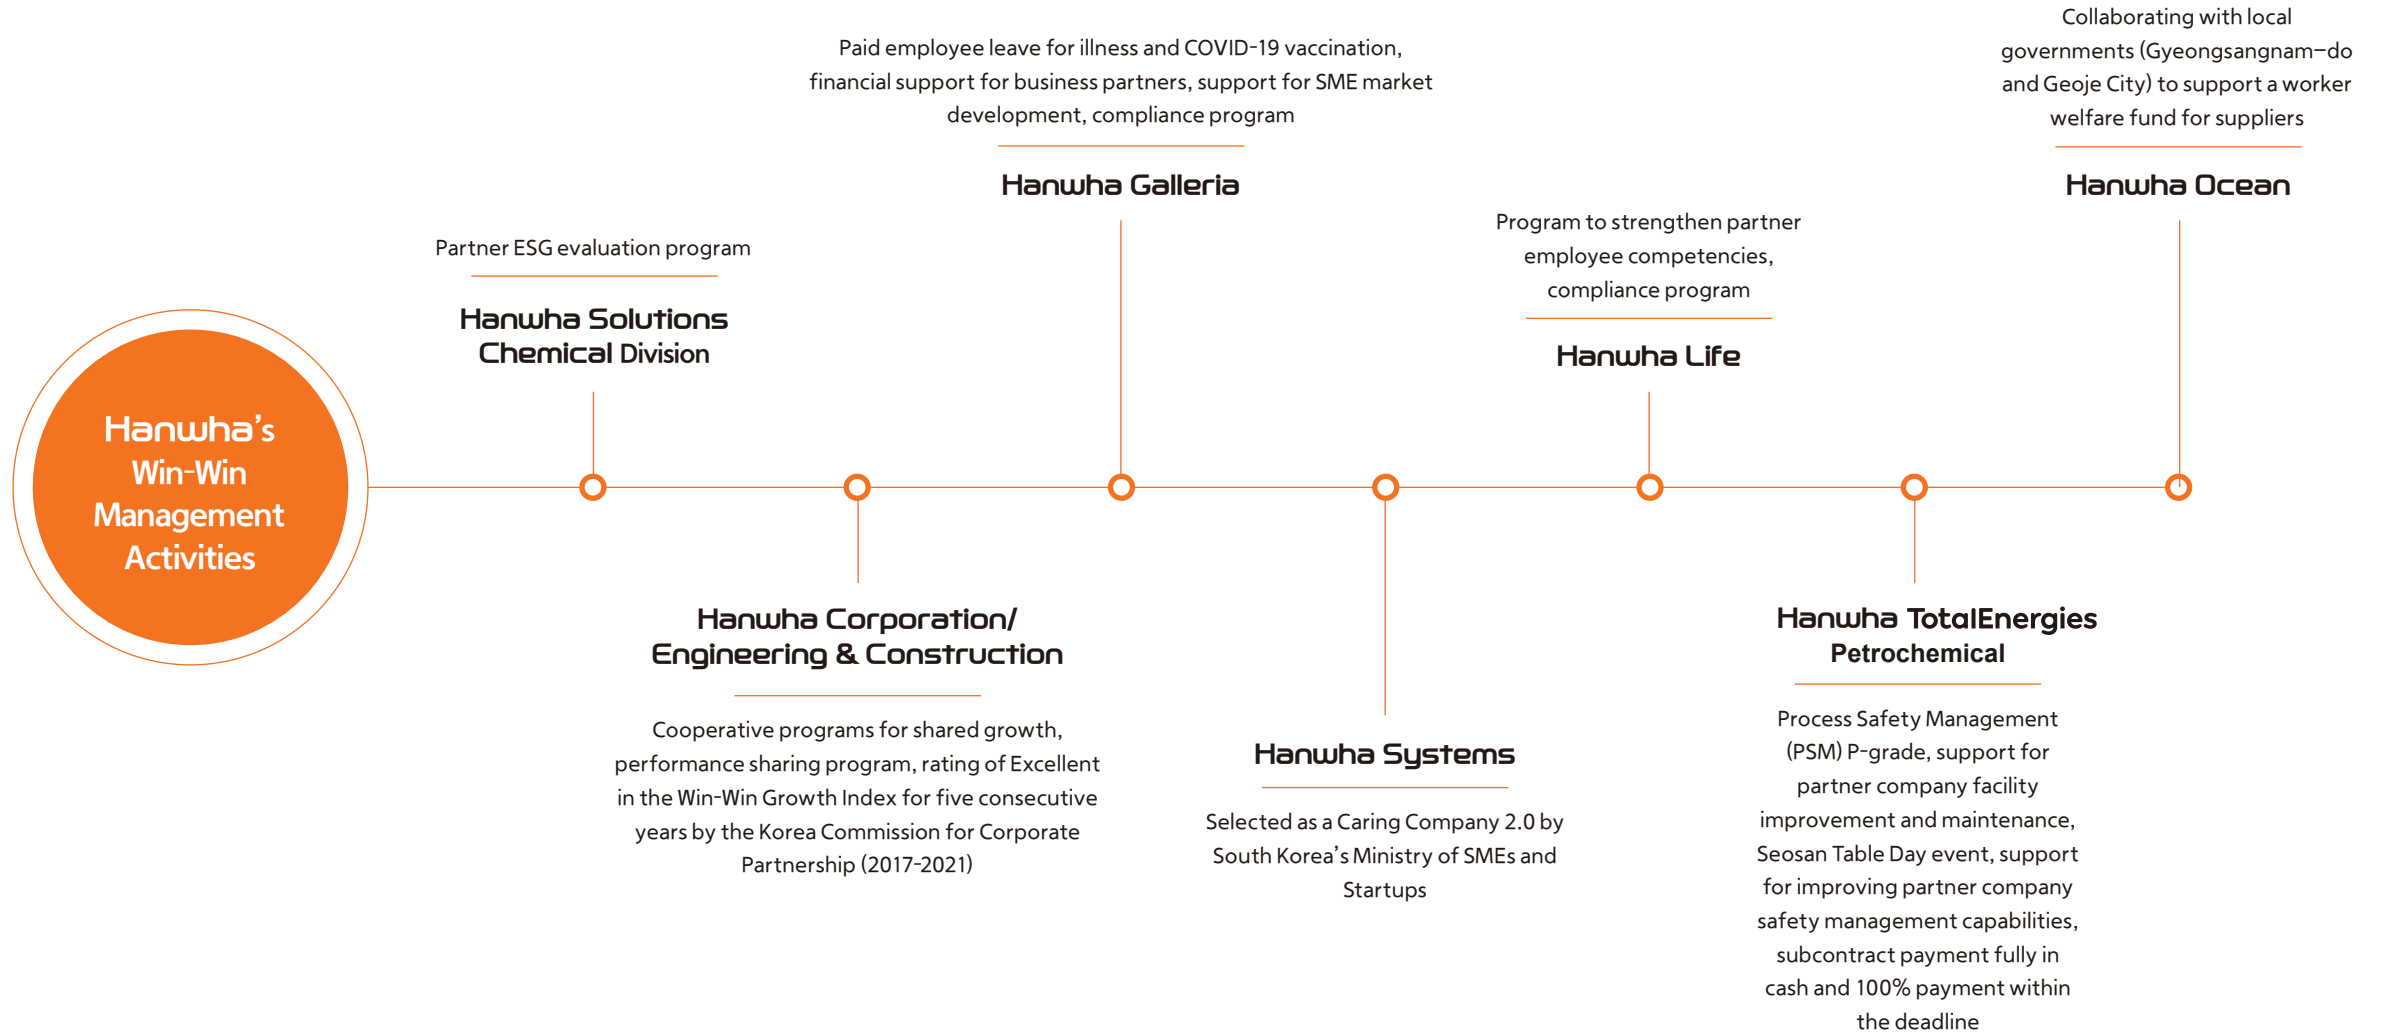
Hanwha's Win-Win Management Activities

Partner ESG evaluation program

Hanwha Solutions Chemical Division

Hanwha Corporation/ Engineering & Construction

Cooperative programs for shared growth, performance sharing program, rating of Excellent in the Win-Win Growth Index for five consecutive years by the Korea Commission for Corporate Partnership (2017-2021)

Paid employee leave for illness and COVID-19 vaccination, financial support for business partners, support for SME market development, compliance program

Hanwha Galleria

Hanwha Systems

Selected as a Caring Company 2.0 by South Korea's Ministry of SMEs and Startups

Program to strengthen partner employee competencies, compliance program

Hanwha Life

Hanwha TotalEnergies Petrochemical

Process Safety Management (PSM) P-grade, support for partner company facility improvement and maintenance, Seosan Table Day event, support for improving partner company safety management capabilities, subcontract payment fully in cash and 100% payment within the deadline

Collaborating with local governments (Gyeongsangnam-do and Geoje City) to support a worker welfare fund for suppliers

Hanwha Ocean